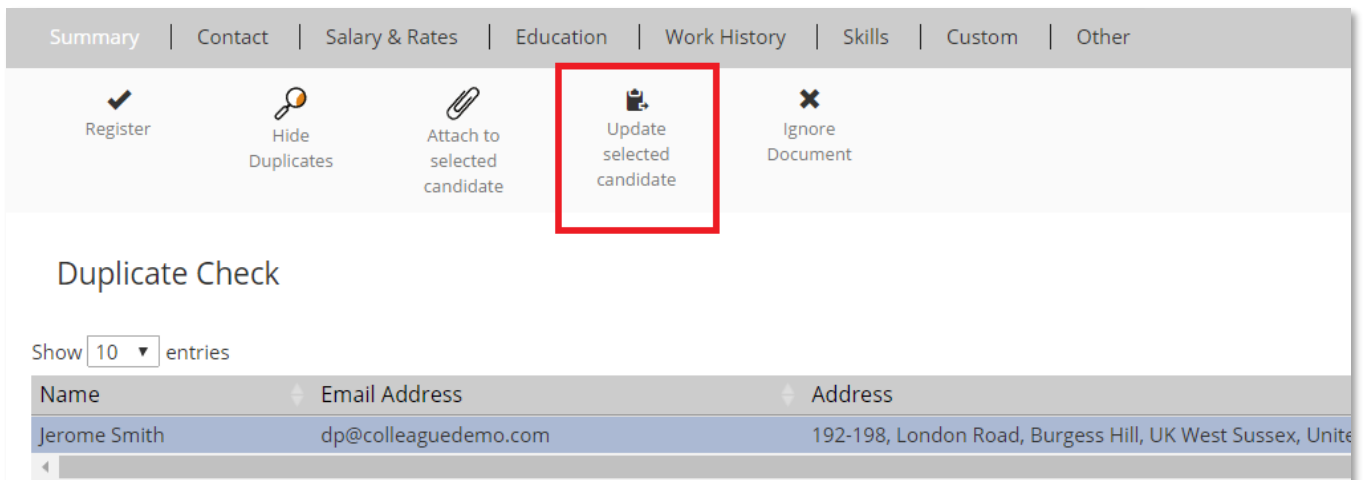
Summary | Contact | Salary & Rates | Education | Work History | Skills | Custom | Other

Register

Hide Duplicates

Attach to selected candidate

Update selected candidate

Ignore Document

Duplicate Check

Show 10 entries

| Name | Email Address | Address |
|---|---|---|
| Jerome Smith | dp@colleaguedemo.com | 192-198, London Road, Burgess Hill, UK West Sussex, Unite |